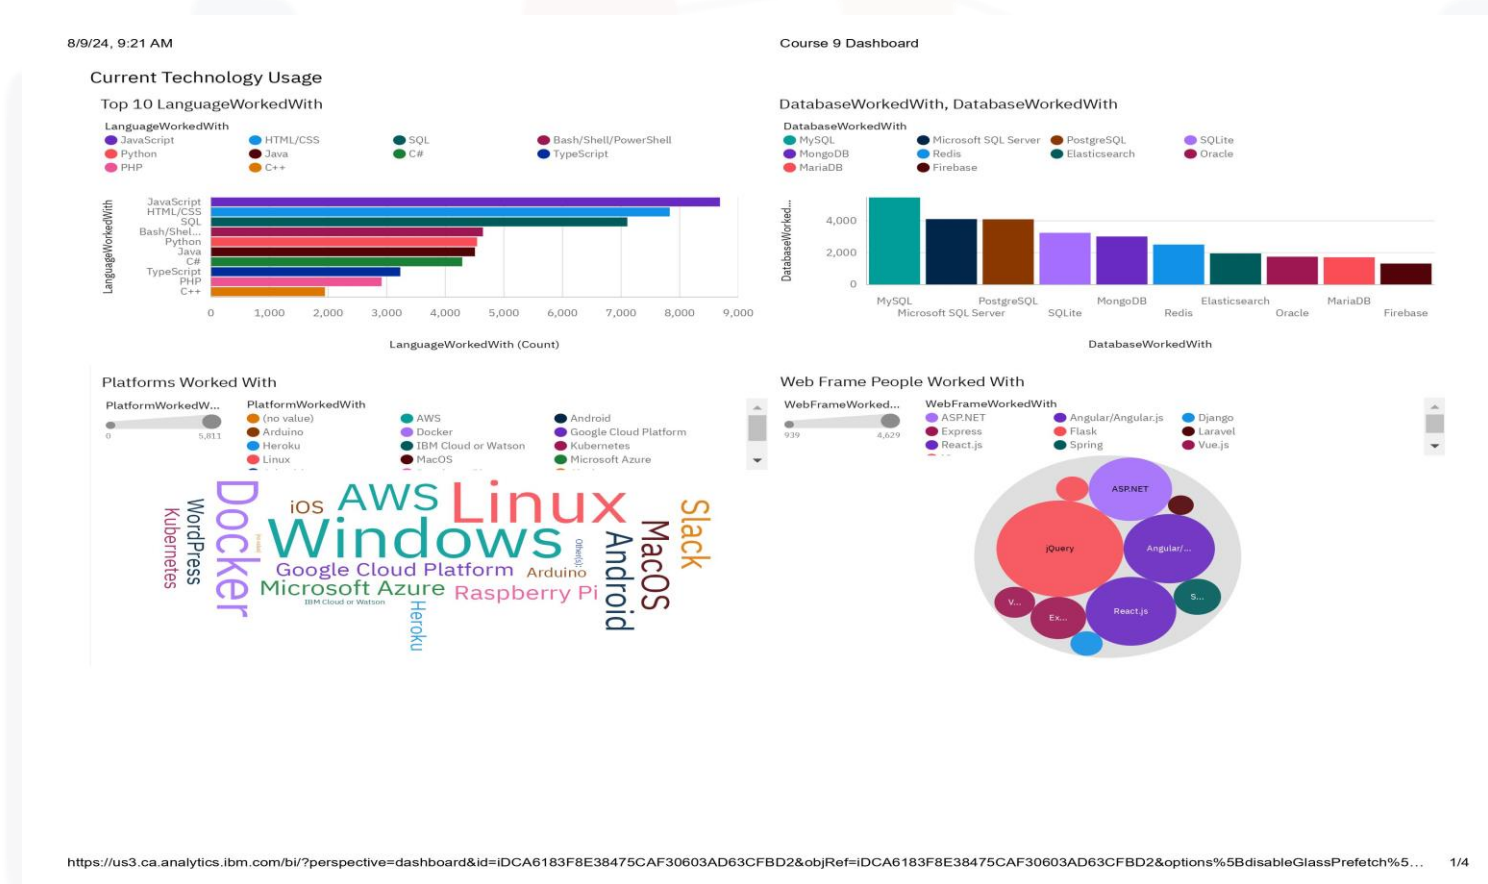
8/9/24, 9:21 AM

Course 9 Dashboard

Current Technology Usage

Top 10 LanguageWorkedWith

LanguageWorkedWith
JavaScript
HTML/CSS
SQL
Bash/Shell/PowerShell
Python
Java
C#
TypeScript
PHP
C++

LanguageWorkedWith
JavaScript
HTML/CSS
SQL
Bash/Shel...
Python
Java
C#
TypeScript
PHP
C++

0 1,000 2,000 3,000 4,000 5,000 6,000 7,000 8,000 9,000

LanguageWorkedWith (Count)

DatabaseWorkedWith, DatabaseWorkedWith

DatabaseWorkedWith
MySQL
Microsoft SQL Server
PostgreSQL
SQLite
MongoDB
Redis
Elasticsearch
Oracle
MariaDB
Firebase

DatabaseWorked...

4,000
2,000
0

MySQL
Microsoft SQL Server
PostgreSQL
SQLite
MongoDB
Redis
Elasticsearch
Oracle
MariaDB
Firebase

DatabaseWorkedWith

Platforms Worked With

PlatformWorkedW...
0 5,811

PlatformWorkedWith
(no value)
AWS
Android
Arduino
Docker
Google Cloud Platform
Heroku
IBM Cloud or Watson
Kubernetes
Linux
MacOS
Microsoft Azure

Docker WordPress Kubernetes iOS AWS Linux Windows Google Cloud Platform Arduino Microsoft Azure IBM Cloud or Watson Raspberry Pi Heroku Other(s): Android MacOS Slack

Web Frame People Worked With

WebFrameWorked...
939 4,629

WebFrameWorkedWith
ASP.NET
Angular/Angular.js
Django
Express
Flask
Laravel
React.js
Spring
Vue.js

ASP.NET
jQuery
Angular/...
S...
V...
Ex...
React.js

https://us3.ca.analytics.ibm.com/bi/?perspective=dashboard&id=iDCA6183F8E38475CAF30603AD63CFBD2&objRef=iDCA6183F8E38475CAF30603AD63CFBD2&options%5BdisableGlassPrefetch%5...

1/4